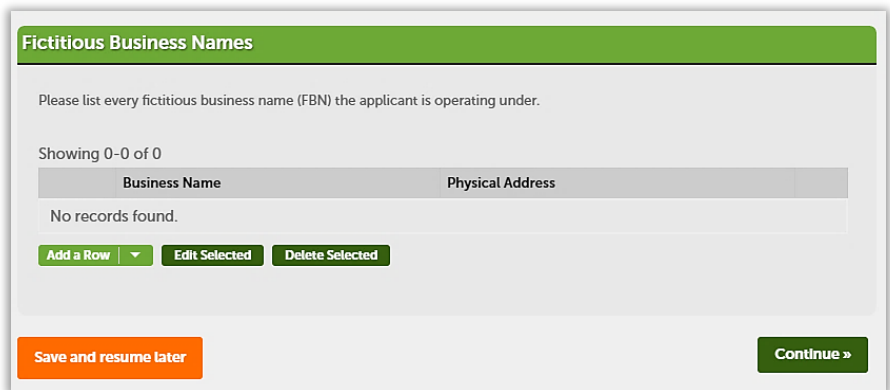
Fictitious Business Names

Please list every fictitious business name (FBN) the applicant is operating under.

Showing 0-0 of 0

| | Business Name | Physical Address | |
|---|---|---|---|
| No records found. | | | |

Add a Row

Edit Selected

Delete Selected

Save and resume later

Continue »